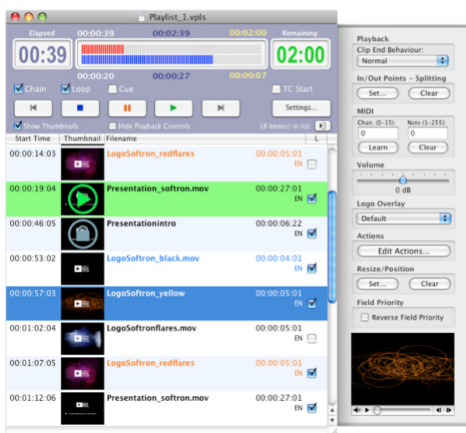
Playlist_1.vpls

Elapsed
00:39
00:00:39
00:02:39
00:02:00
Remaining
02:00
00:00:27
00:00:07

Chain
Loop
Cue
TC Start
Settings...
Show Thumbnails
Hide Playback Controls
18 item(s) in list

| Start Time | Thumbnail | Filename | | L |
|---|---|---|---|---|
| 00:01:14:03 | | LogoSoftron_redflares | 00:00:05:01 EN | |
| 00:01:19:04 | | Presentation_softron.mov | 00:00:27:01 EN | |
| 00:00:46:05 | | Presentationintro | 00:00:06:22 EN | |
| 00:00:53:02 | | LogoSoftron_black.mov | 00:00:04:01 EN | |
| 00:00:57:03 | | LogoSoftron_yellow | 00:00:05:01 EN | |
| 00:01:02:04 | | LogoSoftronflares.mov | 00:00:05:01 EN | |
| 00:01:07:05 | | LogoSoftron_redflares | 00:00:05:01 EN | |
| 00:01:12:06 | | Presentation_softron.mov | 00:00:27:01 EN | |

Playback
Clip End Behaviour:
Normal
In/Out Points – Splitting
Set...
Clear
MIDI
Chan. (0-15):
0
Note (1-255):
0
Learn
Clear
Volume
0 dB
Logo Overlay
Default
Actions
Edit Actions...
Resize/Position
Set...
Clear
Field Priority
Reverse Field Priority